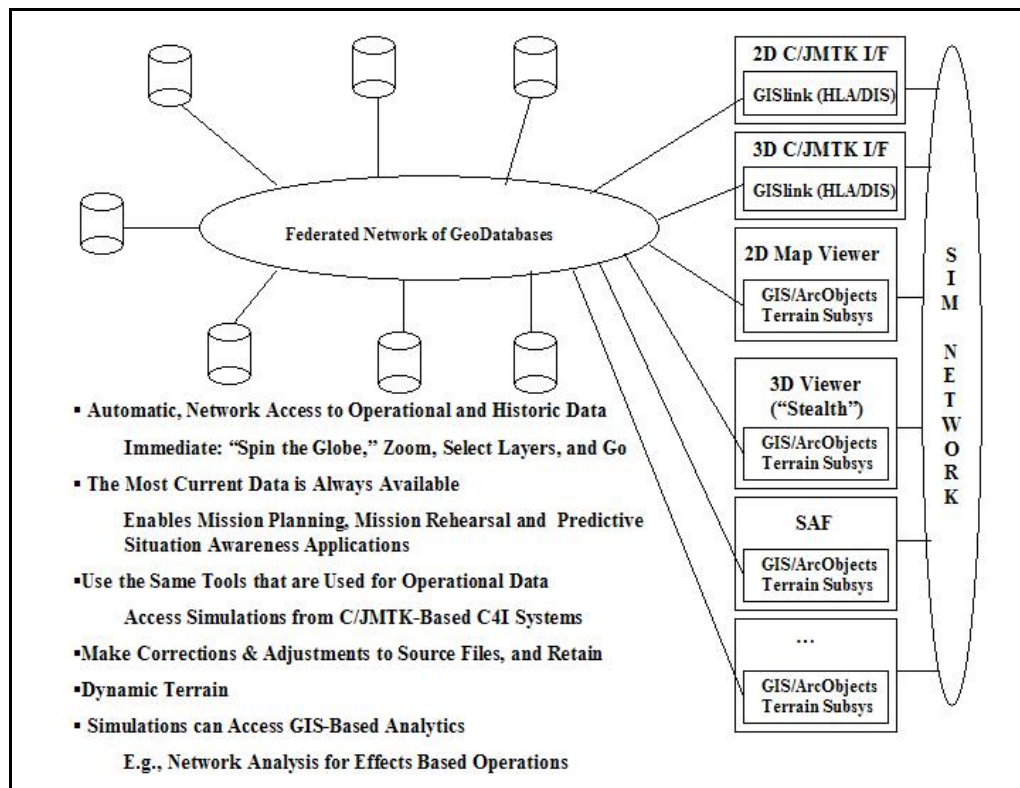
Federated Network of GeoDatabases

2D C/JMTK I/F
GISlink (HLA/DIS)

3D C/JMTK I/F
GISlink (HLA/DIS)

2D Map Viewer
GIS/ArcObjects Terrain Subsys

3D Viewer ("Stealth")
GIS/ArcObjects Terrain Subsys

SAF
GIS/ArcObjects Terrain Subsys

...
GIS/ArcObjects Terrain Subsys

SIM NETWORK

▪ Automatic, Network Access to Operational and Historic Data

Immediate: "Spin the Globe," Zoom, Select Layers, and Go

▪ The Most Current Data is Always Available

Enables Mission Planning, Mission Rehearsal and Predictive Situation Awareness Applications

▪Use the Same Tools that are Used for Operational Data

Access Simulations from C/JMTK-Based C4I Systems

▪Make Corrections & Adjustments to Source Files, and Retain

▪Dynamic Terrain

▪ Simulations can Access GIS-Based Analytics

E.g., Network Analysis for Effects Based Operations